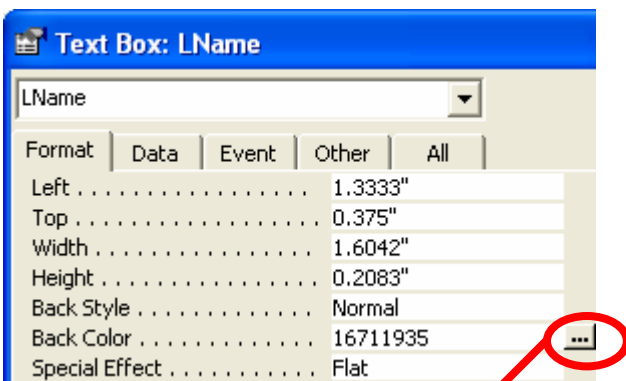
Text Box: LName

LName

Format | Data | Event | Other | All

| | |
|---|---|
| Left . . . . . . . . . . . . . . . . . . . | 1.3333" |
| Top . . . . . . . . . . . . . . . . . . . | 0.375" |
| Width . . . . . . . . . . . . . . . . . . | 1.6042" |
| Height . . . . . . . . . . . . . . . . . . | 0.2083" |
| Back Style . . . . . . . . . . . . . . | Normal |
| Back Color . . . . . . . . . . . . . . | 16711935 |
| Special Effect . . . . . . . . . . . | Flat |

...